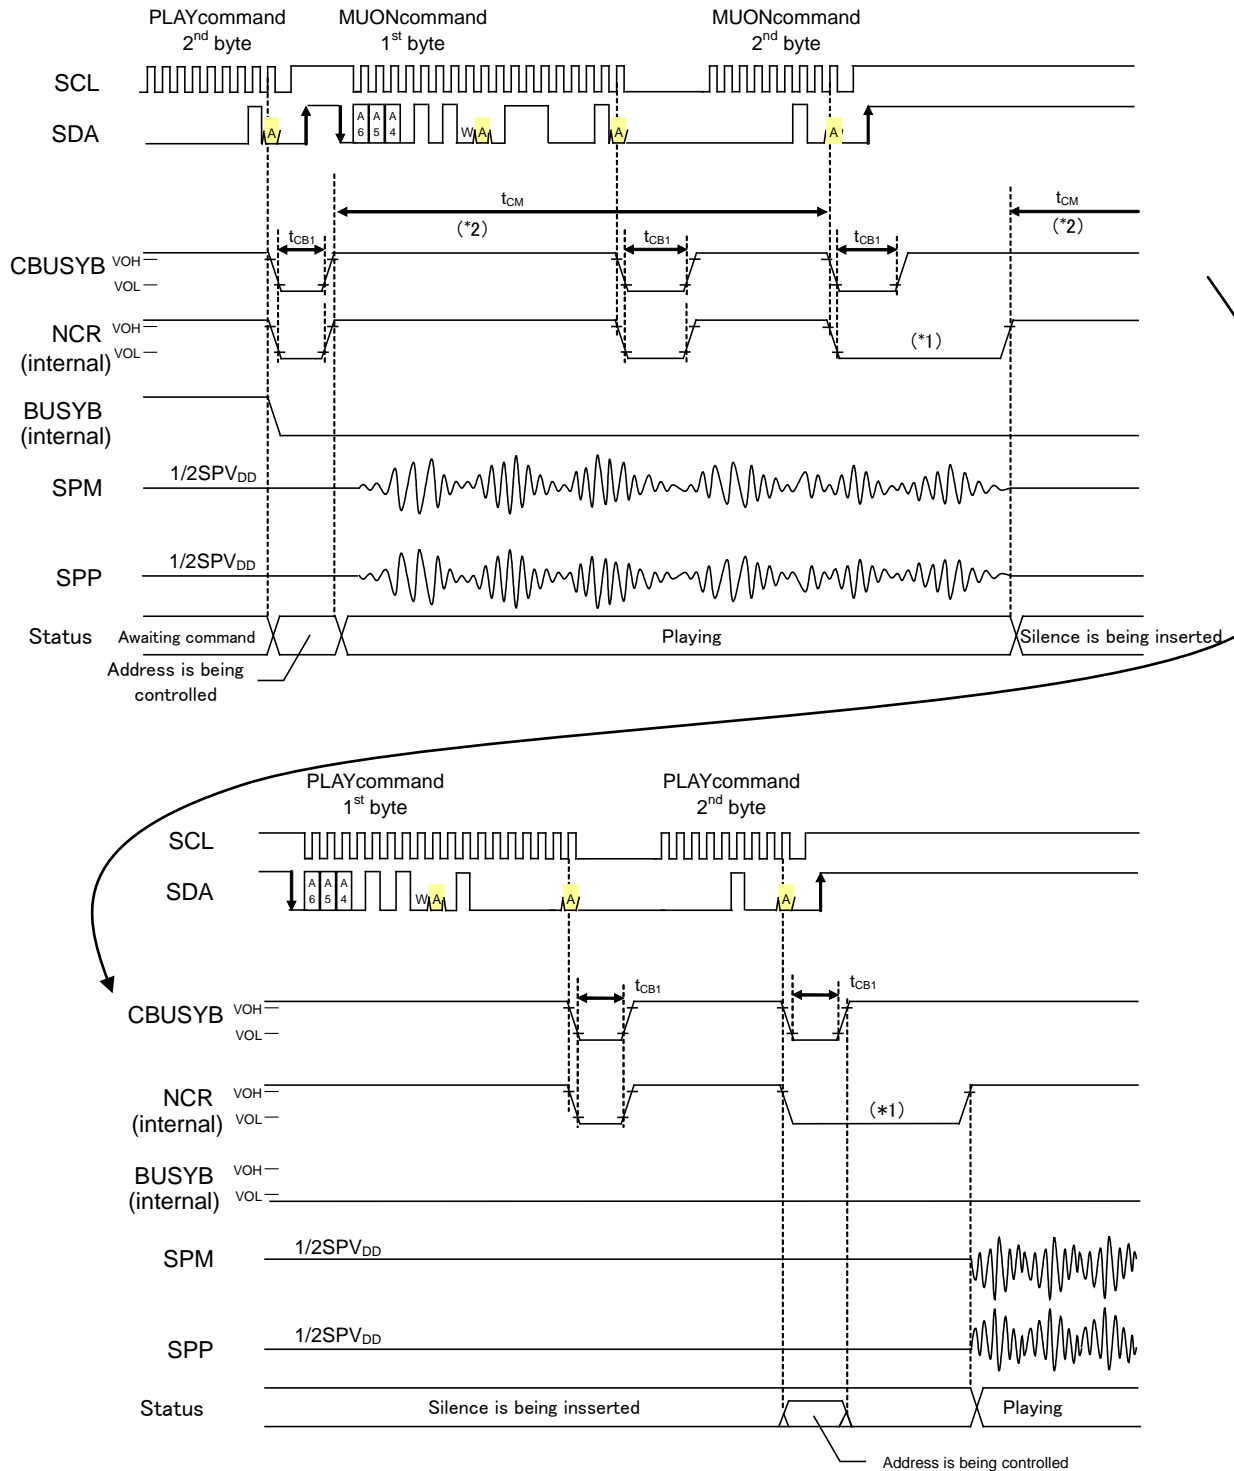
PLAYcommand
2$^{nd}$ byte

MUONcommand
1$^{st}$ byte

MUONcommand
2$^{nd}$ byte

SCL

SDA

A

A 6 A 5 A 4

W A

A

A

$t_{CM}$

(*2)

$t_{CM}$

(*2)

$t_{CB1}$

$t_{CB1}$

$t_{CB1}$

CBUSYB VOH VOL

NCR (internal) VOH VOL

(*1)

BUSYB (internal)

SPM $1/2SPV_{DD}$

SPP $1/2SPV_{DD}$

Status Awaiting command

Playing

Silence is being inserted

Address is being controlled

PLAYcommand
1$^{st}$ byte

PLAYcommand
2$^{nd}$ byte

SCL

SDA

A 6 A 5 A 4

W A

A

A

$t_{CB1}$

$t_{CB1}$

CBUSYB VOH VOL

NCR (internal) VOH VOL

(*1)

BUSYB (internal) VOH VOL

SPM $1/2SPV_{DD}$

SPP $1/2SPV_{DD}$

Status

Silence is being insserted

Playing

Address is being controlled